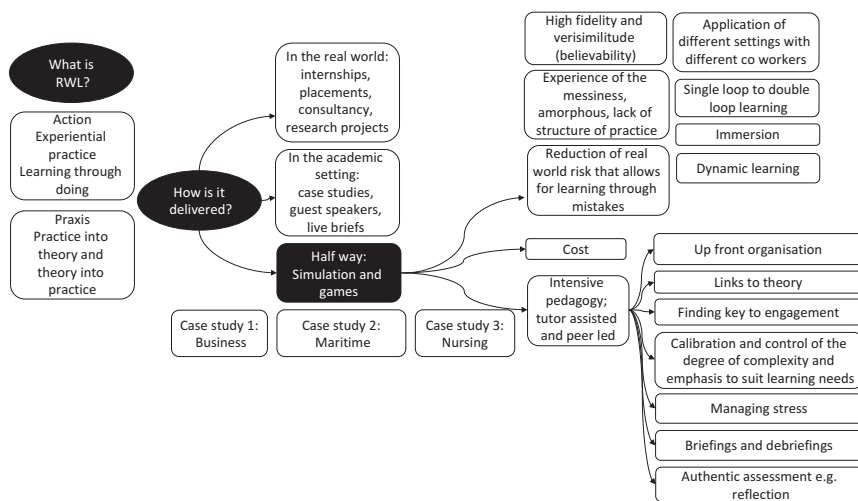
What is RWL?

Action
Experiential practice
Learning through doing

Praxis
Practice into theory and theory into practice

How is it delivered?

In the real world: internships, placements, consultancy, research projects

In the academic setting: case studies, guest speakers, live briefs

Half way: Simulation and games

Case study 1: Business

Case study 2: Maritime

Case study 3: Nursing

High fidelity and verisimilitude (believability)

Application of different settings with different co workers

Experience of the messiness, amorphous, lack of structure of practice

Single loop to double loop learning

Immersion

Reduction of real world risk that allows for learning through mistakes

Dynamic learning

Cost

Intensive pedagogy; tutor assisted and peer led

Up front organisation

Links to theory

Finding key to engagement

Calibration and control of the degree of complexity and emphasis to suit learning needs

Managing stress

Briefings and debriefings

Authentic assessment e.g. reflection